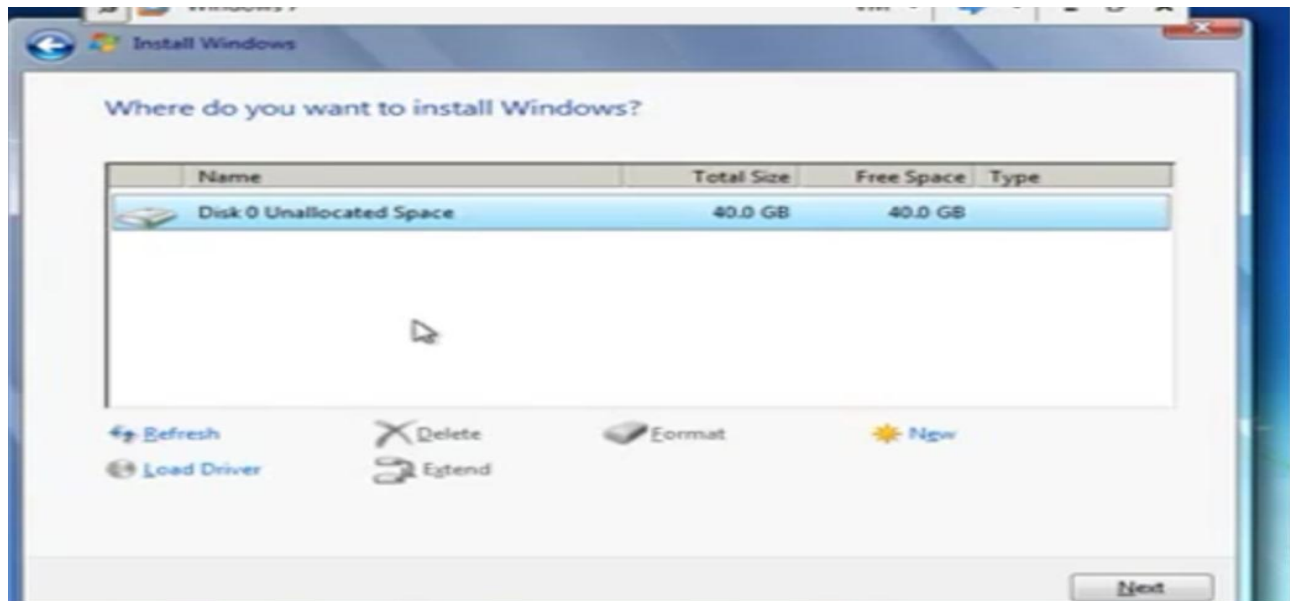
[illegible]

Install Windows

Where do you want to install Windows?

| | Name | Total Size | Free Space | Type |
|---|---|---|---|---|
| | Disk 0 Unallocated Space | 40.0 GB | 40.0 GB | |

Refresh
Delete
Format
New
Load Driver
Extend

Next